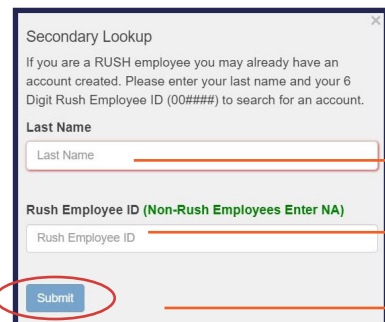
×

Secondary Lookup

If you are a RUSH employee you may already have an account created. Please enter your last name and your 6 Digit Rush Employee ID (00####) to search for an account.

Last Name

Last Name

Rush Employee ID (Non-Rush Employees Enter NA)

Rush Employee ID

Submit